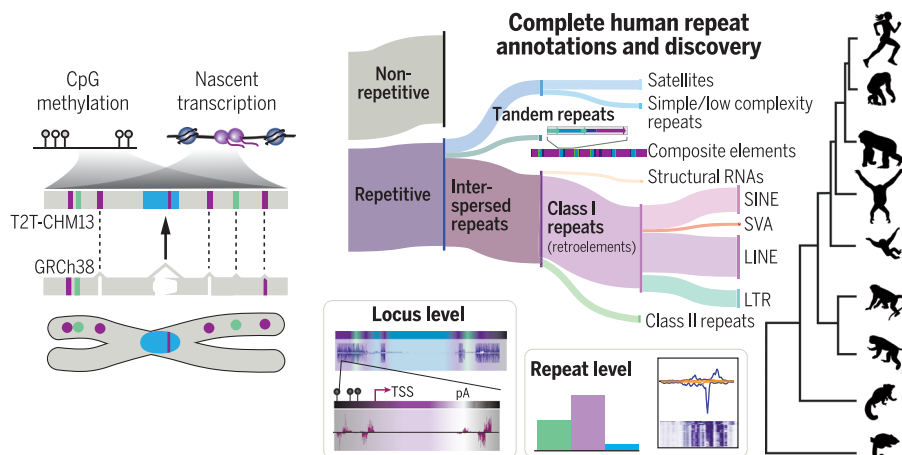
CpG methylation

Nascent transcription

T2T-CHM13

GRCh38

Complete human repeat annotations and discovery

Non-repetitive

Repetitive

Tandem repeats

Inter-spersed repeats

Class I repeats (retroelements)

Satellites

Simple/low complexity repeats

Composite elements

Structural RNAs

SINE

SVA

LINE

LTR

Class II repeats

Locus level

TSS

pA

Repeat level